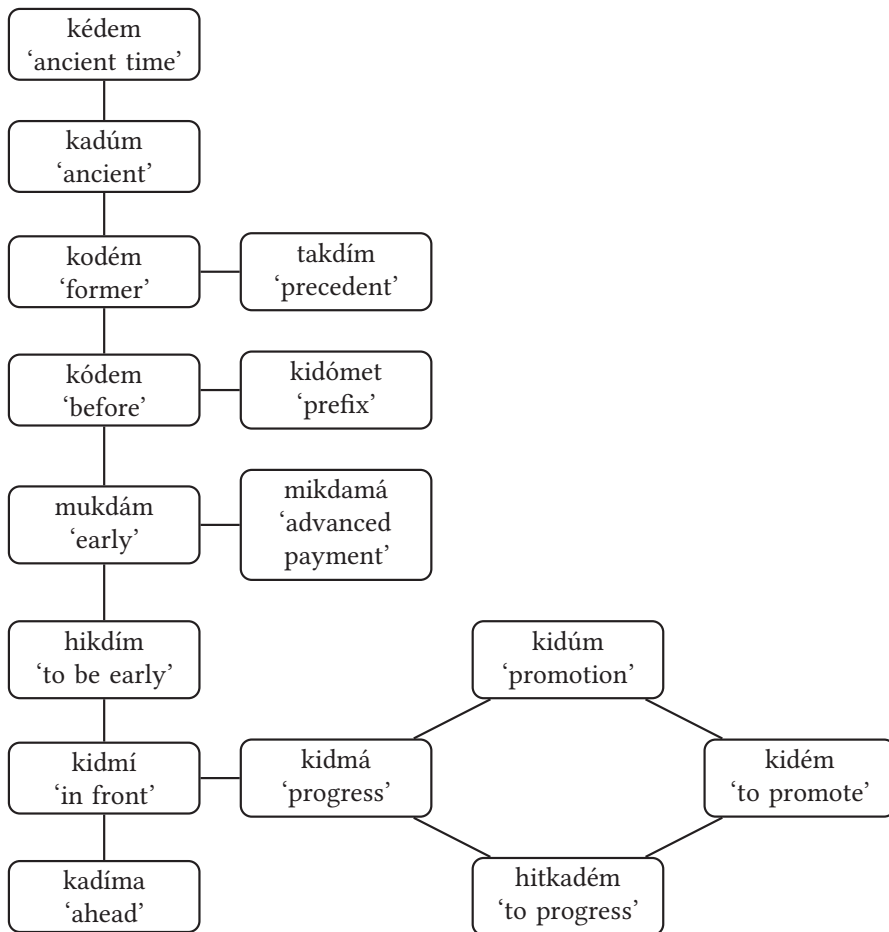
kédem
'ancient time'

kadúm
'ancient'

kodém
'former'

takdím
'precedent'

kódem
'before'

kidómet
'prefix'

mukdám
'early'

mikdamá
'advanced payment'

hikdím
'to be early'

kidúm
'promotion'

kidmí
'in front'

kidmá
'progress'

kidém
'to promote'

kadíma
'ahead'

hitkadém
'to progress'